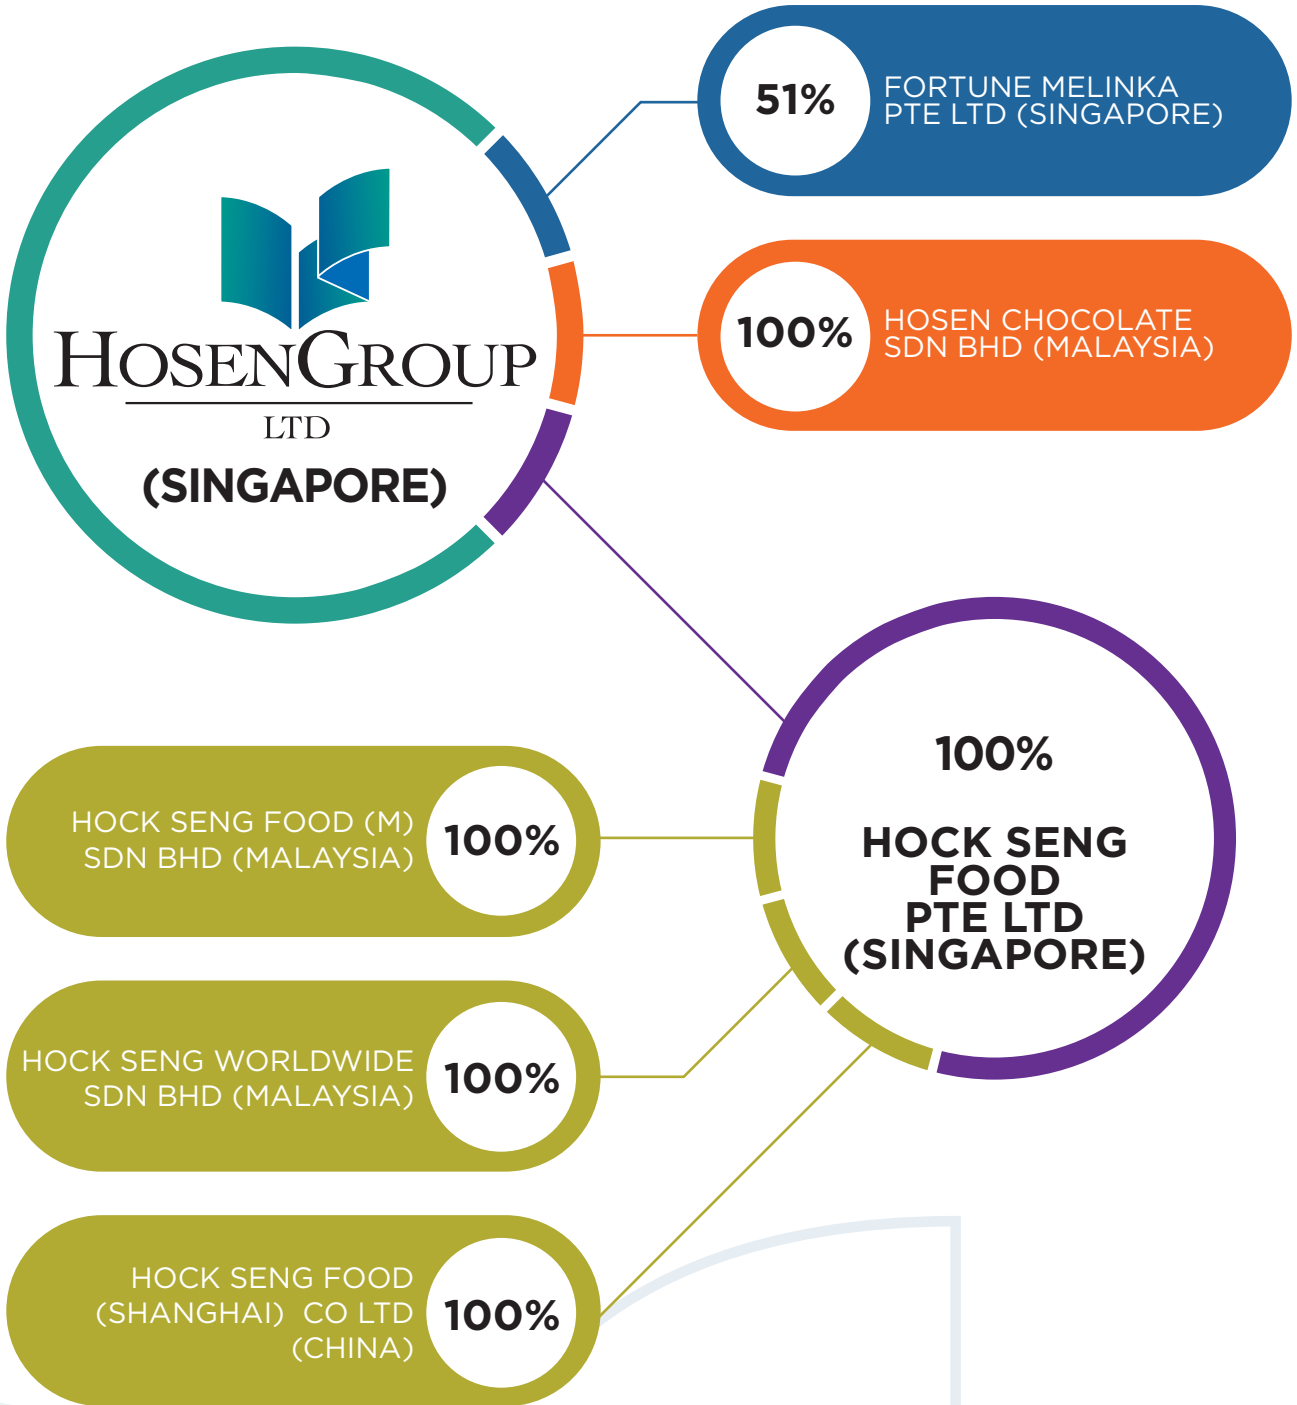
HOSENGROUP
LTD
(SINGAPORE)

51%
FORTUNE MELINKA PTE LTD (SINGAPORE)

100%
HOSEN CHOCOLATE SDN BHD (MALAYSIA)

100%
HOCK SENG FOOD PTE LTD (SINGAPORE)

HOCK SENG FOOD (M) SDN BHD (MALAYSIA)
100%

HOCK SENG WORLDWIDE SDN BHD (MALAYSIA)
100%

HOCK SENG FOOD (SHANGHAI) CO LTD (CHINA)
100%